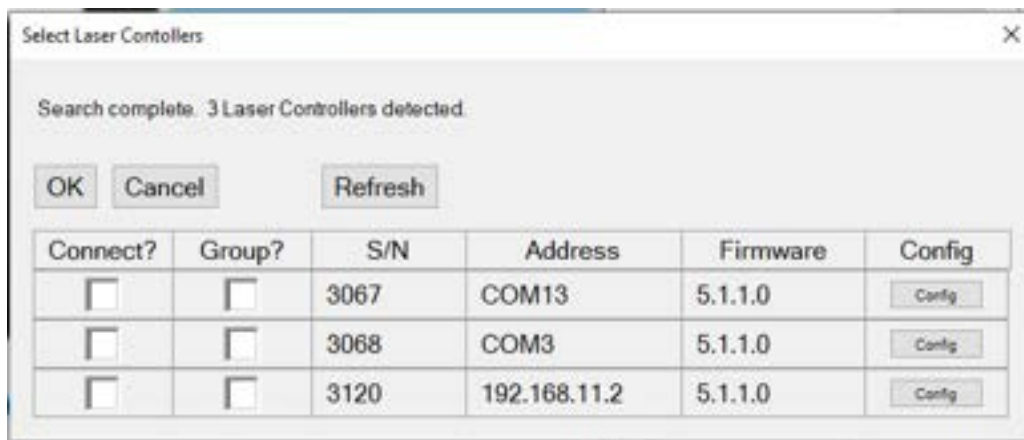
Select Laser Contollers

×

Search complete. 3 Laser Controllers detected.

OK Cancel Refresh

| Connect? | Group? | S/N | Address | Firmware | Config |
|---|---|---|---|---|---|
| | | 3067 | COM13 | 5.1.1.0 | Config |
| | | 3068 | COM3 | 5.1.1.0 | Config |
| | | 3120 | 192.168.11.2 | 5.1.1.0 | Config |